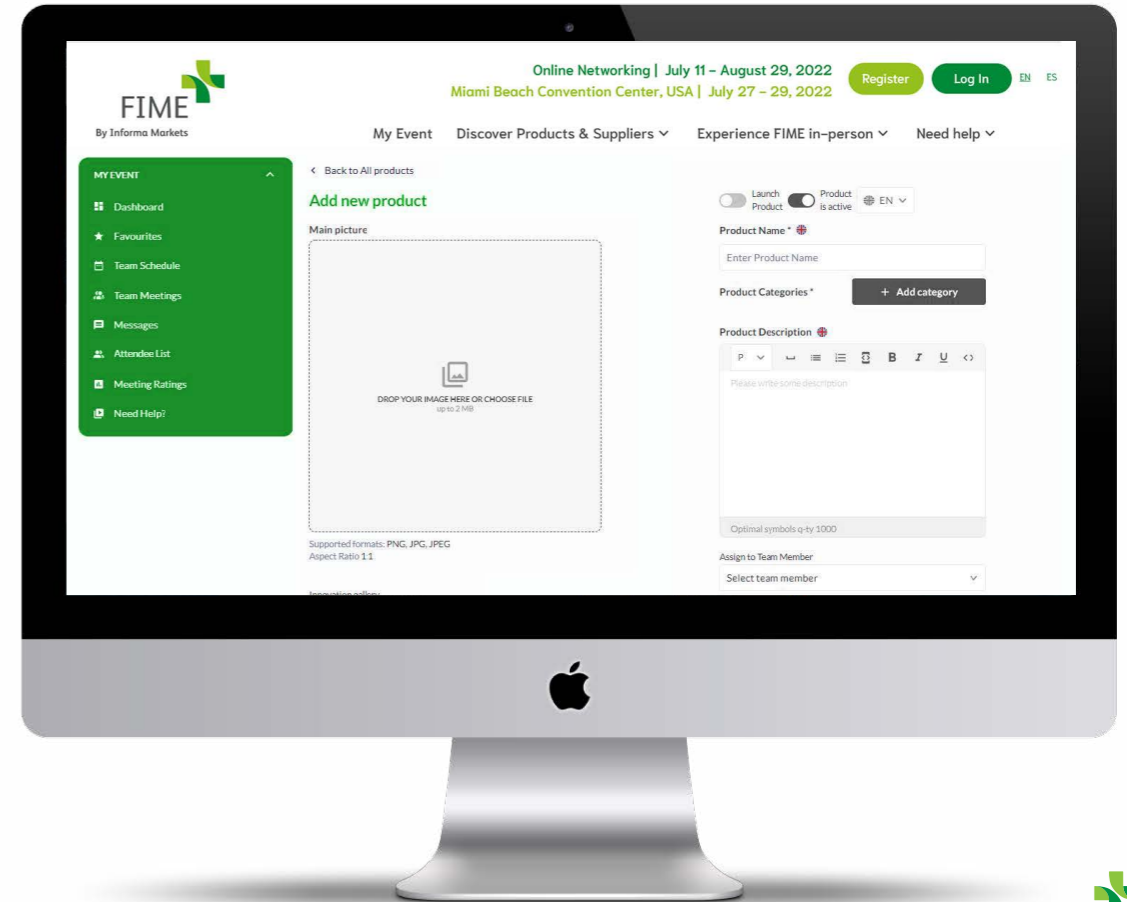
FIME
By Informa Markets

Online Networking | July 11 – August 29, 2022
Miami Beach Convention Center, USA | July 27 – 29, 2022

Register
Log In
EN ES

My Event
Discover Products & Suppliers
Experience FIME in-person
Need help

MY EVENT
Dashboard
Favourites
Team Schedule
Team Meetings
Messages
Attendee List
Meeting Ratings
Need Help?

< Back to All products

Add new product

Main picture

DROP YOUR IMAGE HERE OR CHOOSE FILE
up to 2 MB

Supported formats: PNG, JPG, JPEG
Aspect Ratio 1:1

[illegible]

Launch Product
Product is active
EN

Product Name *
Enter Product Name

Product Categories *
+ Add category

Product Description
P
B I U <>
Please write some description

Optimal symbols q-ty 1000

Assign to Team Member
Select team member